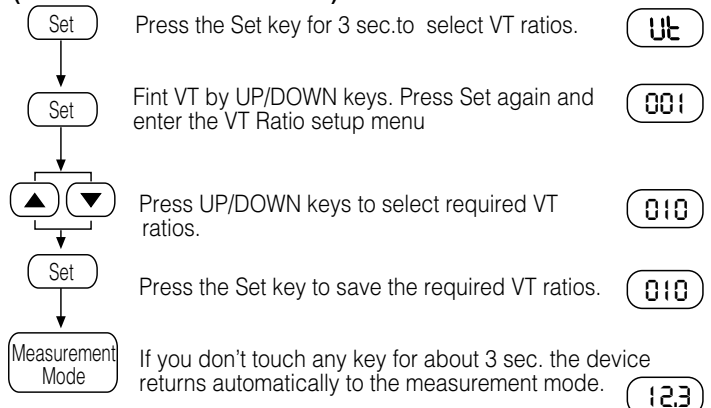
Set

Press the Set key for 3 sec.to select VT ratios.

Ut

Set

Fint VT by UP/DOWN keys. Press Set again and enter the VT Ratio setup menu

001

Press UP/DOWN keys to select required VT ratios.

010

Set

Press the Set key to save the required VT ratios.

010

Measurement Mode

If you don’t touch any key for about 3 sec. the device returns automatically to the measurement mode.

12.3